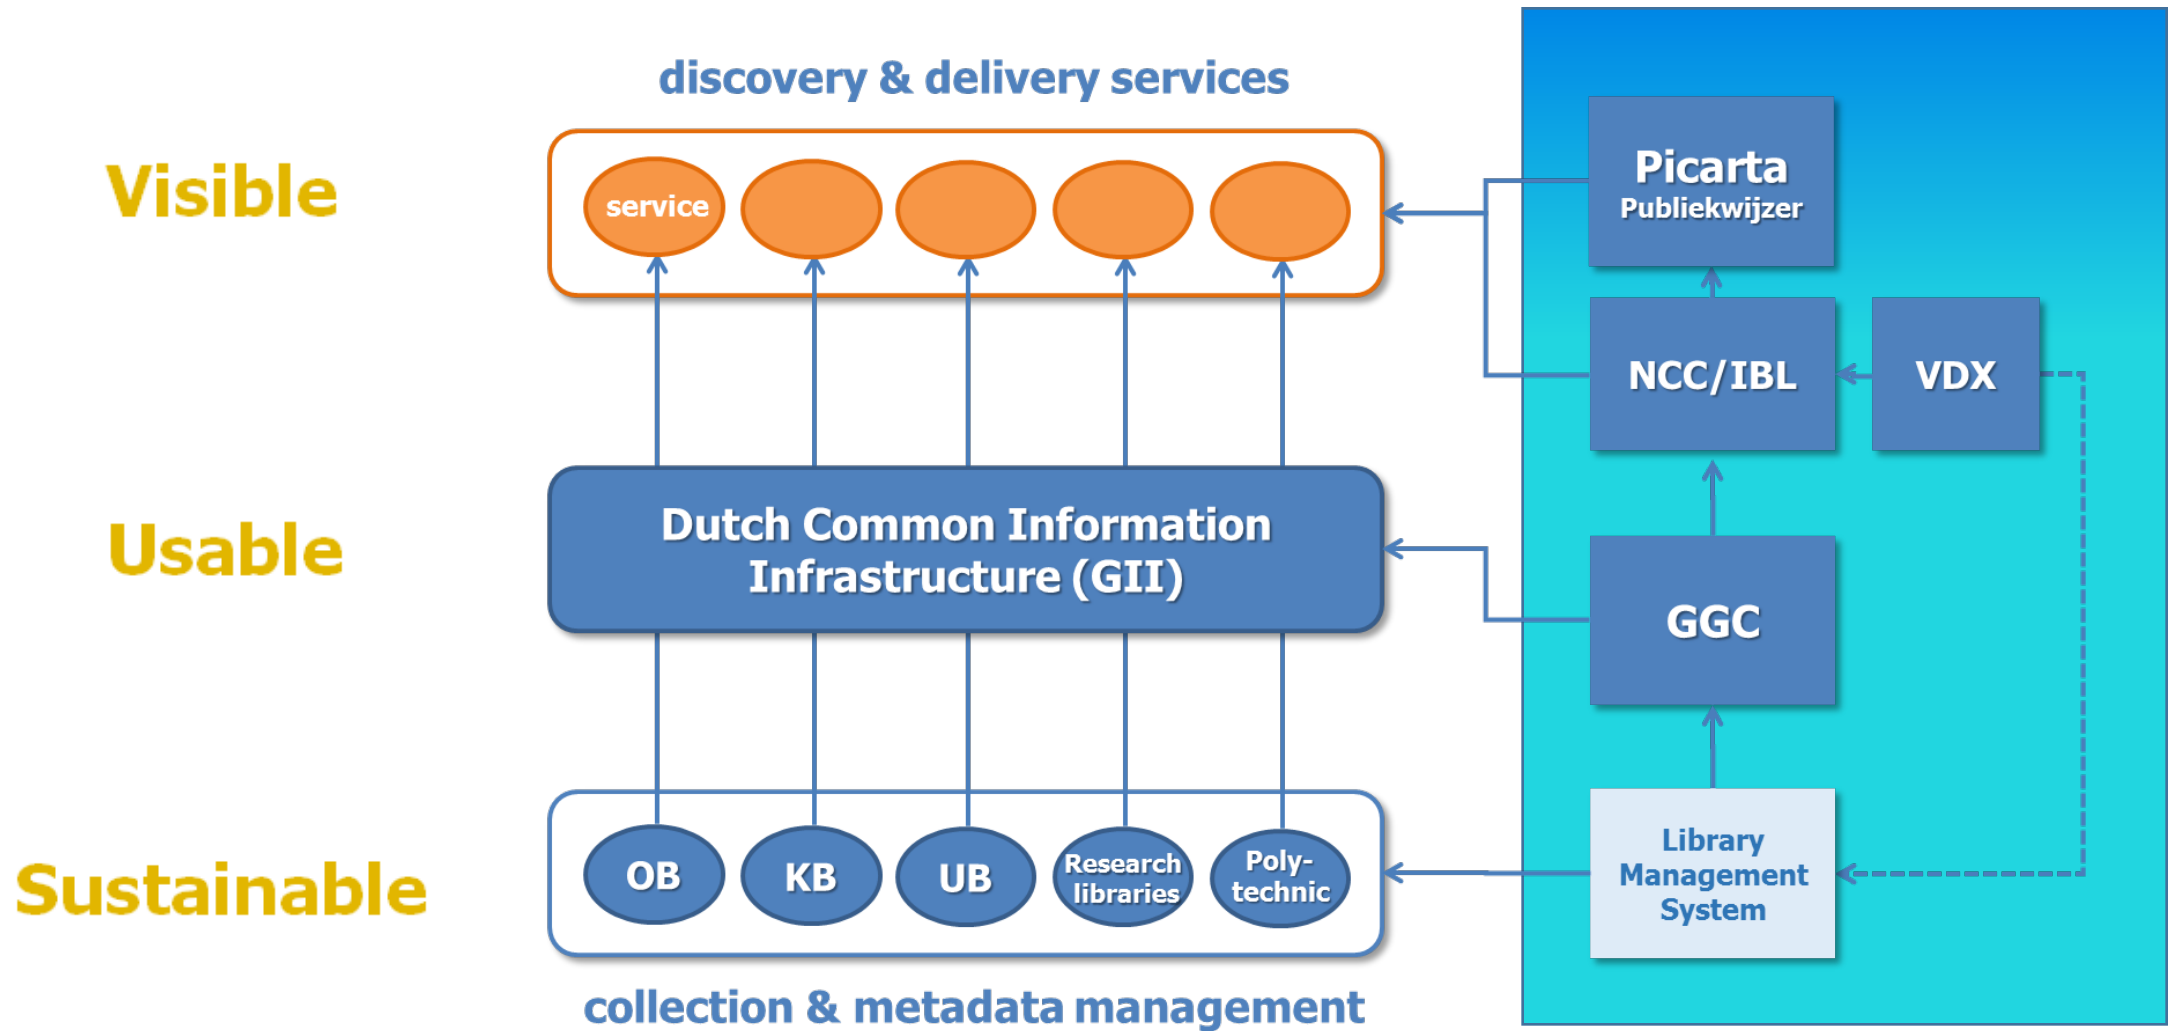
discovery & delivery services

Visible

service

Picarta
Publiekwijzer

NCC/IBL

VDX

Usable

Dutch Common Information Infrastructure (GII)

GGC

Sustainable

OB

KB

UB

Research libraries

Poly-technic

Library Management System

collection & metadata management